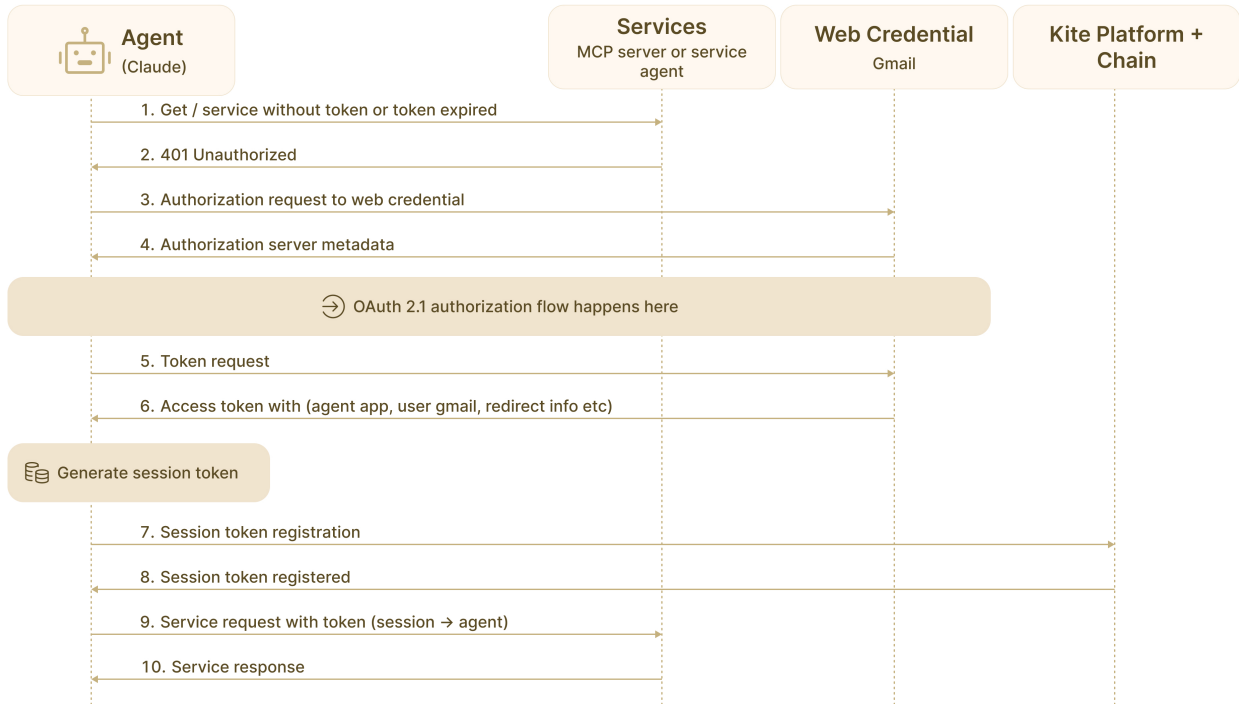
Agent
(Claude)

Services
MCP server or service agent

Web Credential
Gmail

Kite Platform + Chain

1. Get / service without token or token expired

2. 401 Unauthorized

3. Authorization request to web credential

4. Authorization server metadata

OAuth 2.1 authorization flow happens here

5. Token request

6. Access token with (agent app, user gmail, redirect info etc)

Generate session token

7. Session token registration

8. Session token registered

9. Service request with token (session → agent)

10. Service response